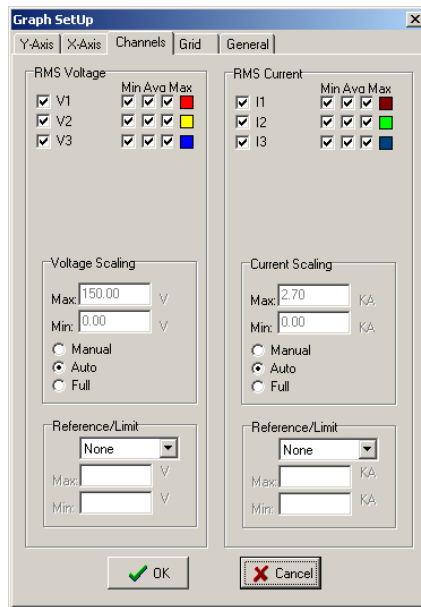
Graph SetUp
X
Y-Axis X-Axis Channels Grid General

RMS Voltage
Min Avg Max
V1
V2
V3

Voltage Scaling
Max: 150.00 V
Min: 0.00 V
Manual
Auto
Full

Reference/Limit
None
Max: V
Min: V

RMS Current
Min Avg Max
I1
I2
I3

Current Scaling
Max: 2.70 KA
Min: 0.00 KA
Manual
Auto
Full

Reference/Limit
None
Max: KA
Min: KA

OK
Cancel